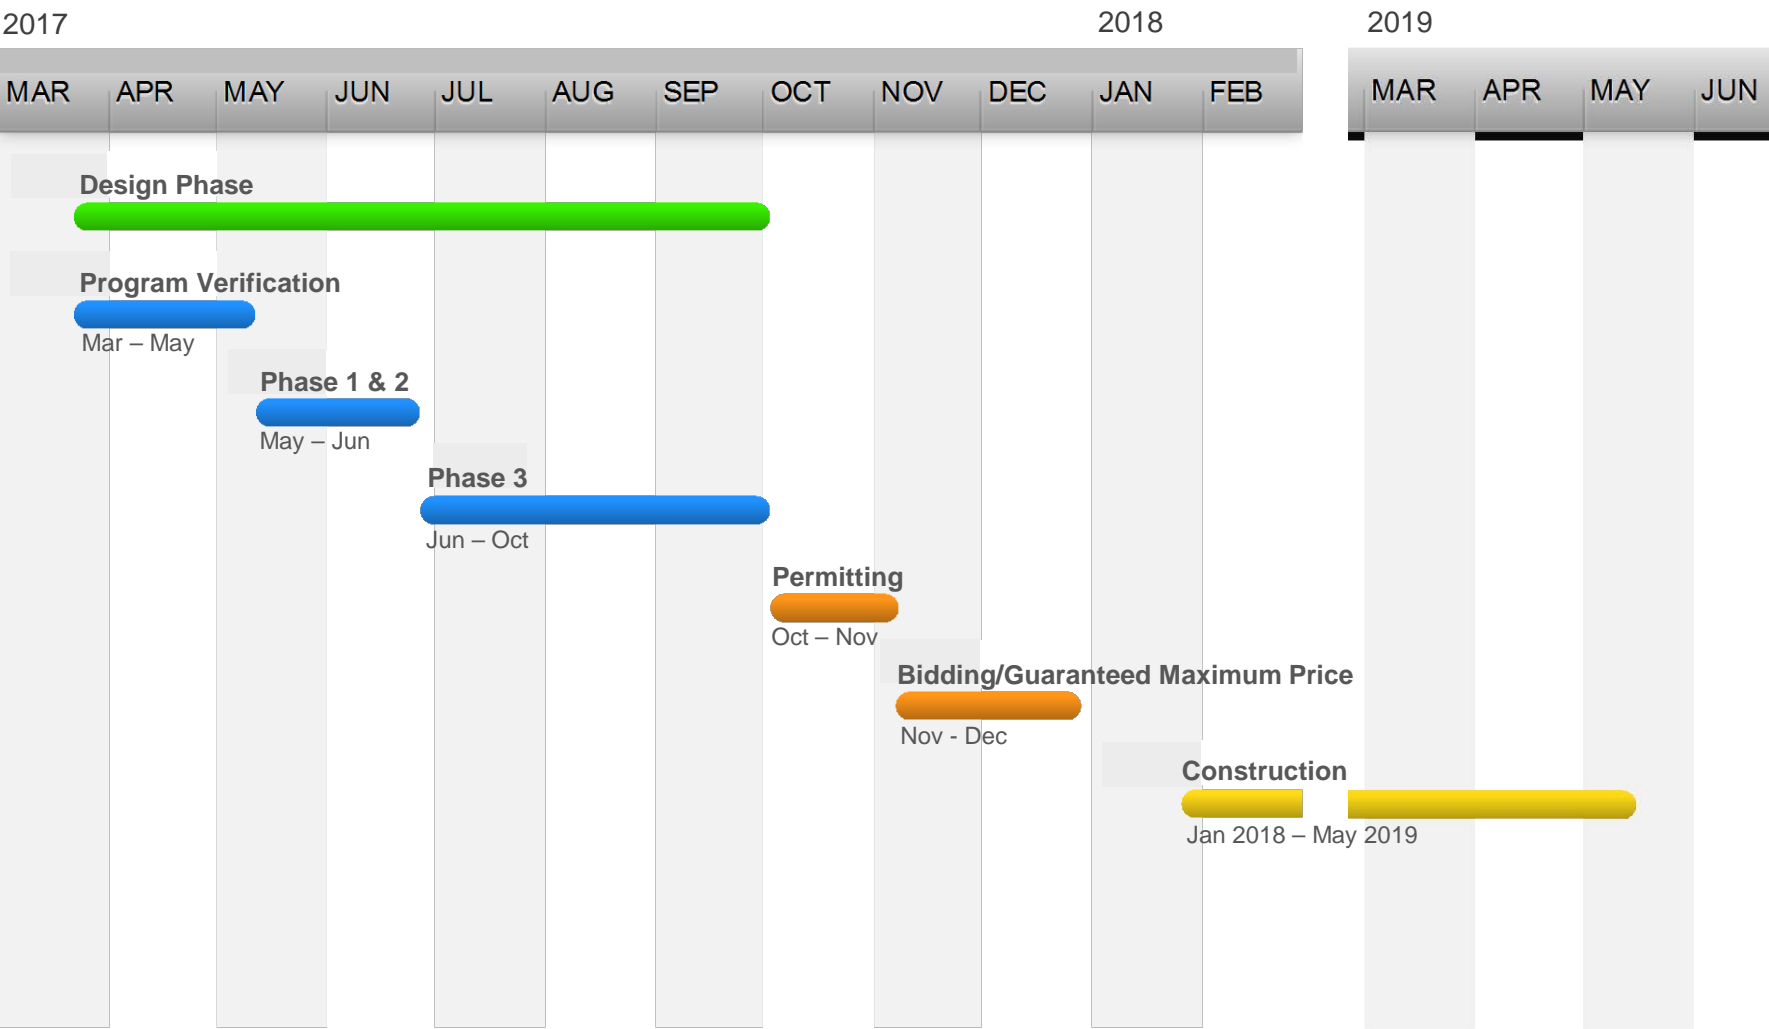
2017

2018

2019

MAR APR MAY JUN JUL AUG SEP OCT NOV DEC JAN FEB

MAR APR MAY JUN

Design Phase

Program Verification

Mar – May

Phase 1 & 2

May – Jun

Phase 3

Jun – Oct

Permitting

Oct – Nov

Bidding/Guaranteed Maximum Price

Nov - Dec

Construction

Jan 2018 – May 2019